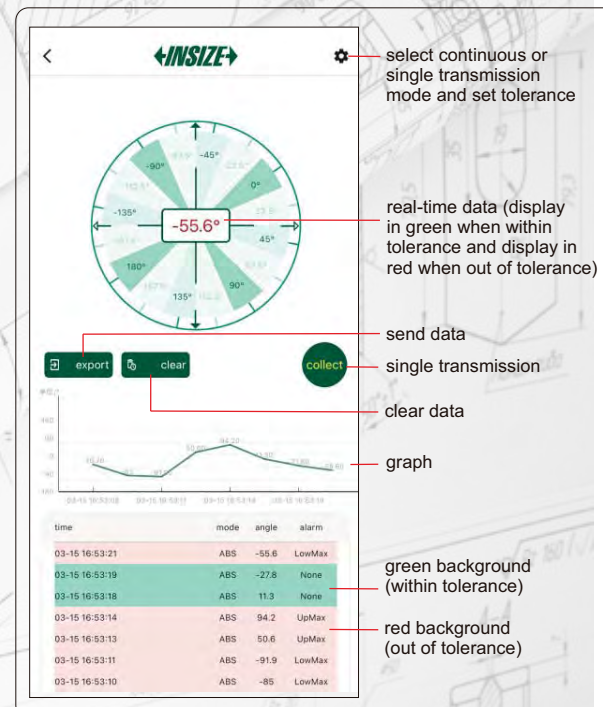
<

INSIZE

-90°
-45°
0°
-135°
-55.6°
45°
180°
90°
135°

export
clear
collect

160
90
0
-90
-180

03-15 16:53:08
03-15 16:53:11
03-15 16:53:14
03-15 16:53:18

| time | mode | angle | alarm |
|---|---|---|---|
| 03-15 16:53:21 | ABS | -55.6 | LowMax |
| 03-15 16:53:19 | ABS | -27.8 | None |
| 03-15 16:53:18 | ABS | 11.3 | None |
| 03-15 16:53:14 | ABS | 94.2 | UpMax |
| 03-15 16:53:13 | ABS | 50.6 | UpMax |
| 03-15 16:53:11 | ABS | -91.9 | LowMax |
| 03-15 16:53:10 | ABS | -85 | LowMax |

select continuous or single transmission mode and set tolerance

real-time data (display in green when within tolerance and display in red when out of tolerance)

send data

single transmission

clear data

graph

green background (within tolerance)

red background (out of tolerance)